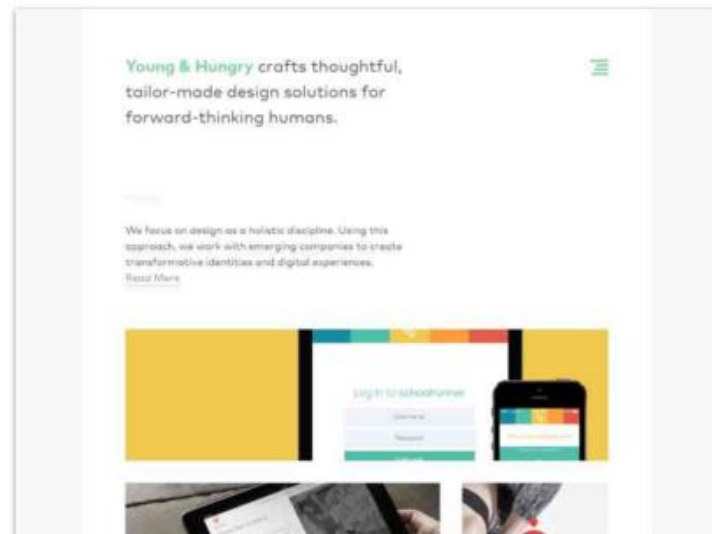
Young & Hungry crafts thoughtful, tailor-made design solutions for forward-thinking humans.

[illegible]

We focus on design as a holistic discipline. Using this approach, we work with emerging companies to create transformative identities and digital experiences.
Read More

Log in to schoolrunner
Username
Password
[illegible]